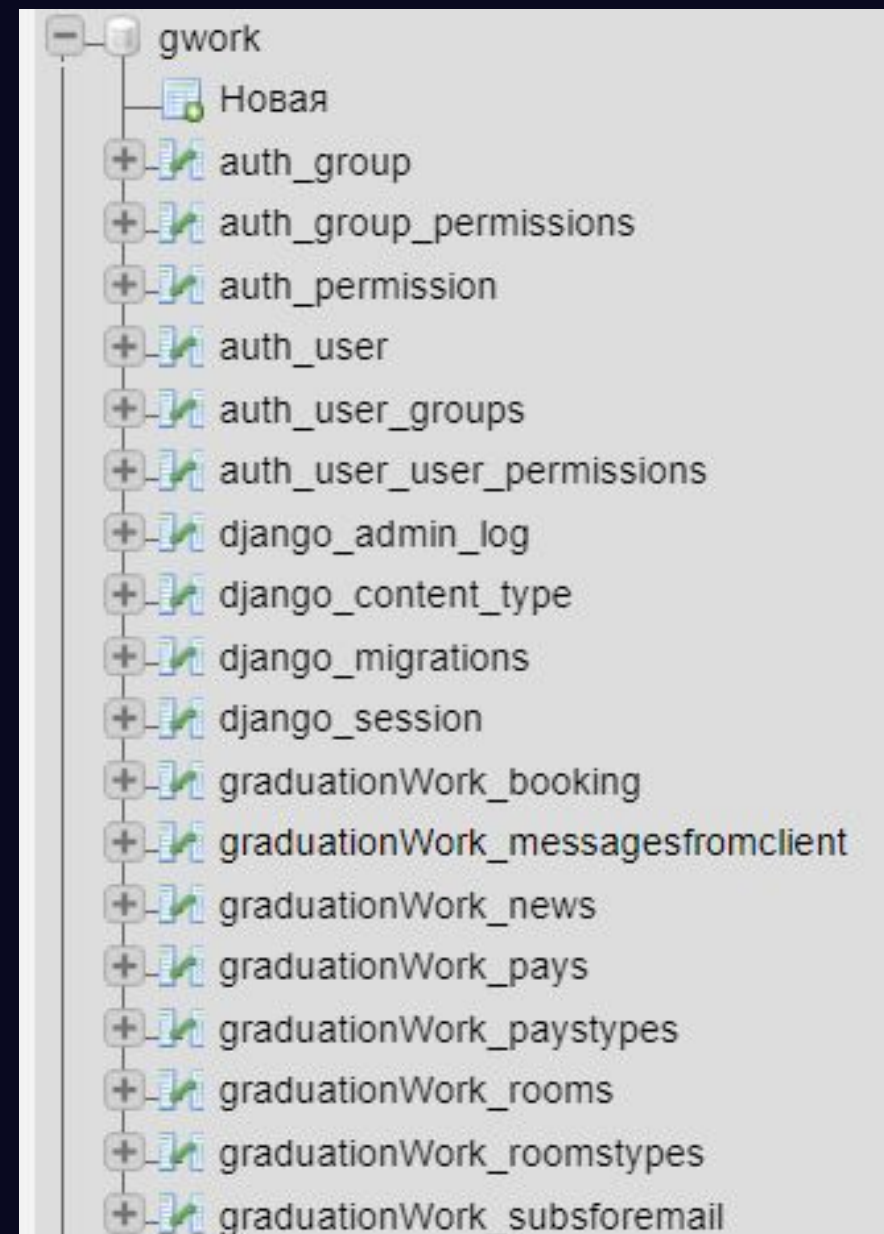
gwork
Новая
auth_group
auth_group_permissions
auth_permission
auth_user
auth_user_groups
auth_user_user_permissions
django_admin_log
django_content_type
django_migrations
django_session
graduationWork_booking
graduationWork_messagesfromclient
graduationWork_news
graduationWork_pays
graduationWork_paystypes
graduationWork_rooms
graduationWork_roomstypes
graduationWork_subsforemail